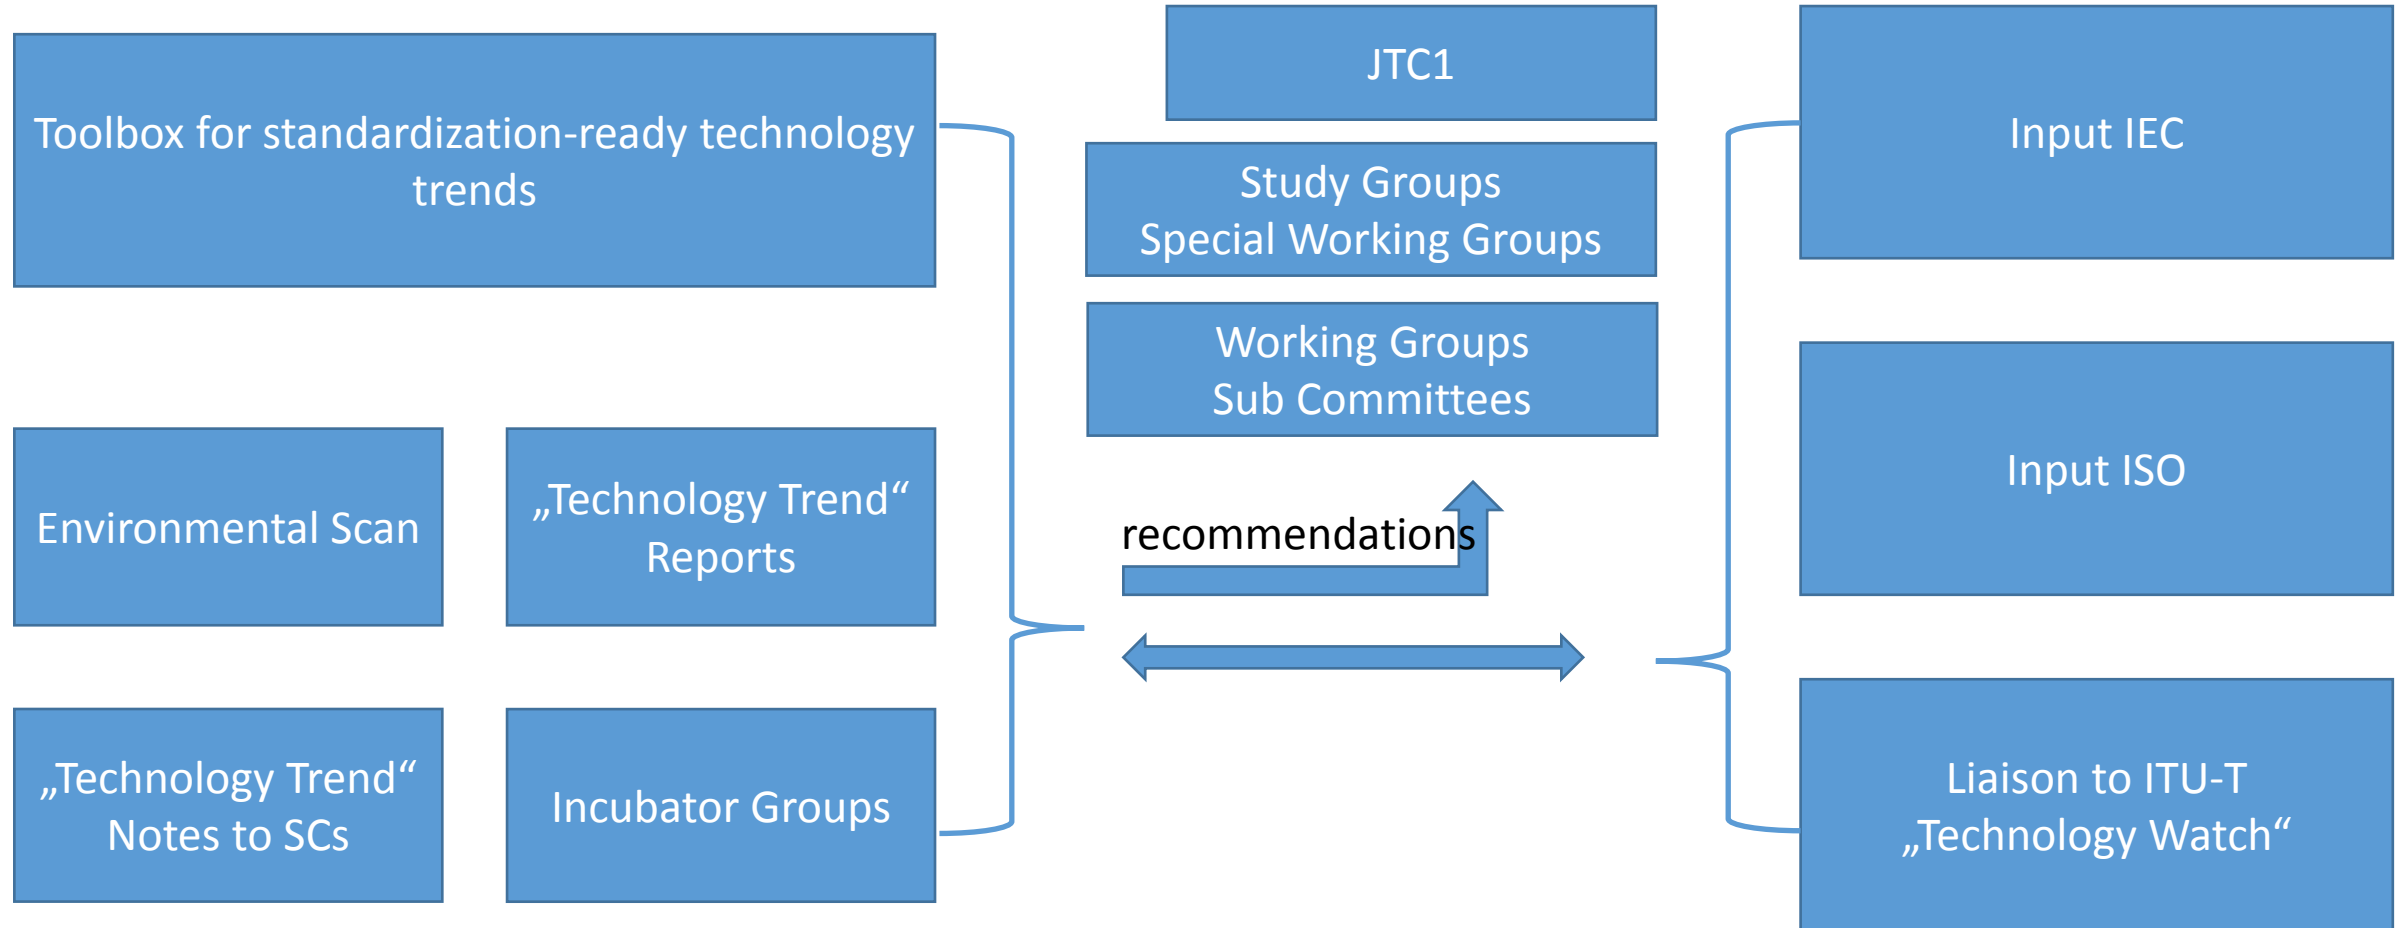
Toolbox for standardization-ready technology trends

JTC1

Study Groups
Special Working Groups

Working Groups
Sub Committees

Input IEC

Environmental Scan

„Technology Trend“ Reports

recommendations

Input ISO

„Technology Trend“ Notes to SCs

Incubator Groups

Liaison to ITU-T
„Technology Watch“